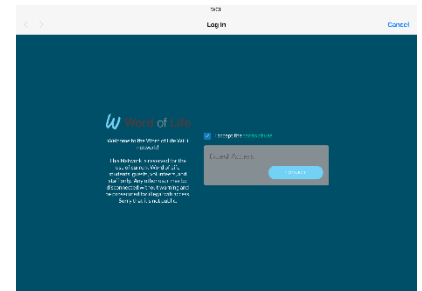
9:09

Log In

Cancel

W Word of Life

Welcome to the Word of Life WiFi network!

This Network is reserved for the use of current Word of Life students, guests, volunteers, and staff only. Any other use may be disconnected without warning and be considered for illegal activities. Service is not available.

I accept the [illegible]

Guest Access

Connect